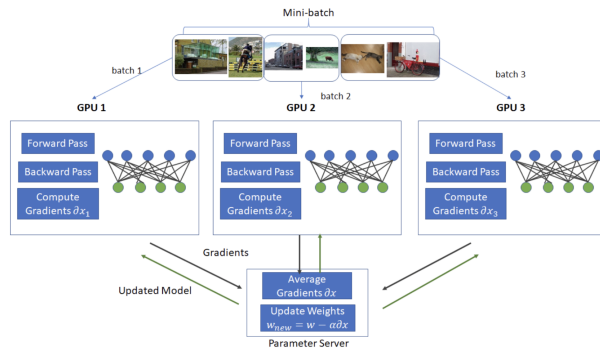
Mini-batch

batch 1

batch 2

batch 3

GPU 1

GPU 2

GPU 3

Forward Pass

Backward Pass

Compute Gradients $\partial x_1$

Forward Pass

Backward Pass

Compute Gradients $\partial x_2$

Forward Pass

Backward Pass

Compute Gradients $\partial x_3$

Gradients

Updated Model

Average Gradients $\partial x$

Update Weights $w_{new} = w - \alpha \partial x$

Parameter Server